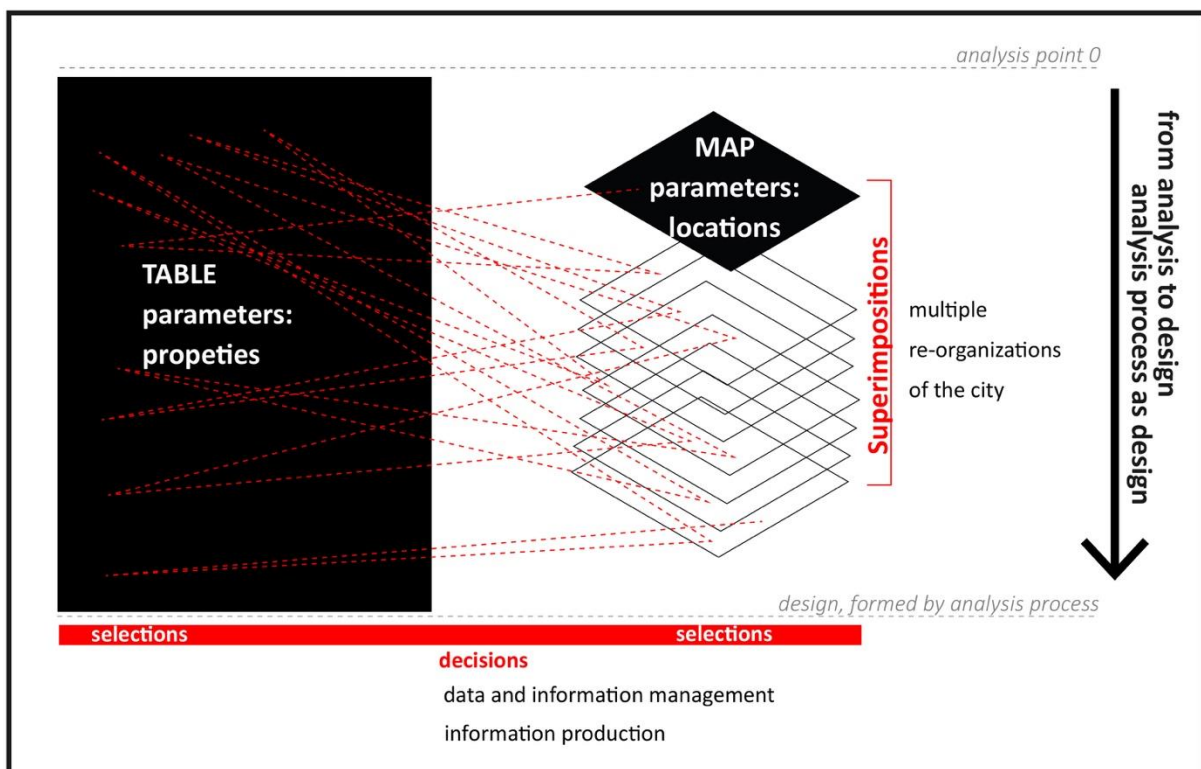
analysis point 0

TABLE parameters: propeties

MAP parameters: locations

Superimpositions

multiple re-organizations of the city

from analysis to design
analysis process as design

design, formed by analysis process

selections

selections

decisions

data and information management

information production